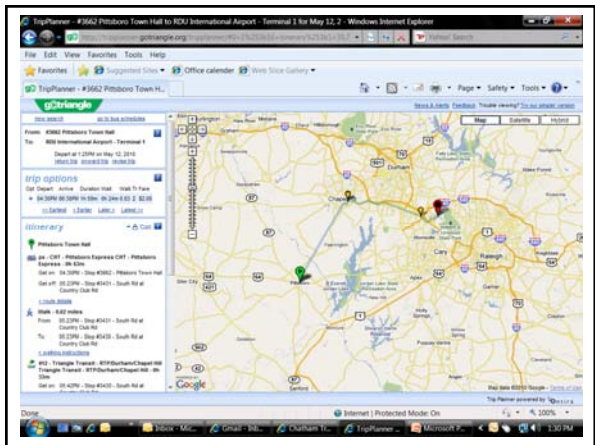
TripPlanner - #3662 Pittsboro Town Hall to RDU International Airport - Terminal 1 for May 12, 2 - Windows Internet Explorer

http://tripplanner.gotriangle.org/tripplanner/

Yahoo! Search

File Edit View Favorites Tools Help

Favorites Suggested Sites Office calender Web Slice Gallery

TripPlanner - #3662 Pittsboro Town H...

Page Safety Tools

gotriangle

News & Alerts Feedback Trouble viewing? Try our simpler version

New search Go to bus schedules

From: #3662 Pittsboro Town Hall

To: RDU International Airport - Terminal 1

Depart at 1:25PM on May 12, 2010
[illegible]

trip options

Opt Depart Arrive Duration Wait Walk Tr Fare

04:30PM 06:39PM 2h 09m 0h 24m 0.83 2 $2.00

<<Earliest <Earlier Later> Latest>>

itinerary

Pittsboro Town Hall

px - CRT - Pittsboro Express CRT - Pittsboro Express - 0h 53m

Get on 04:30PM - Stop #3662 - Pittsboro Town Hall

Get off 05:23PM - Stop #5431 - South Rd at Country Club Rd

Walk - 0.02 miles

From 05:23PM - Stop #5431 - South Rd at Country Club Rd

To 05:23PM - Stop #5433 - South Rd at Country Club Rd

412 - Triangle Transit - RTP/Durham/Chapel Hill Triangle Transit - RTP/Durham/Chapel Hill - 0h 53m

Get on 05:42PM - Stop #5433 - South Rd at Country Club Rd

Map Satellite Hybrid

Chapel Hill

Durham

Cary

Raleigh

Pittsboro

Google

Map data ©2010 Google - Terms of Use

Trip Planner powered by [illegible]

Done

Internet | Protected Mode: On

100%

Inbox - Mic... Gmail - Inb... Chatham Tr... TripPlanner... Microsoft P...

1:30 PM